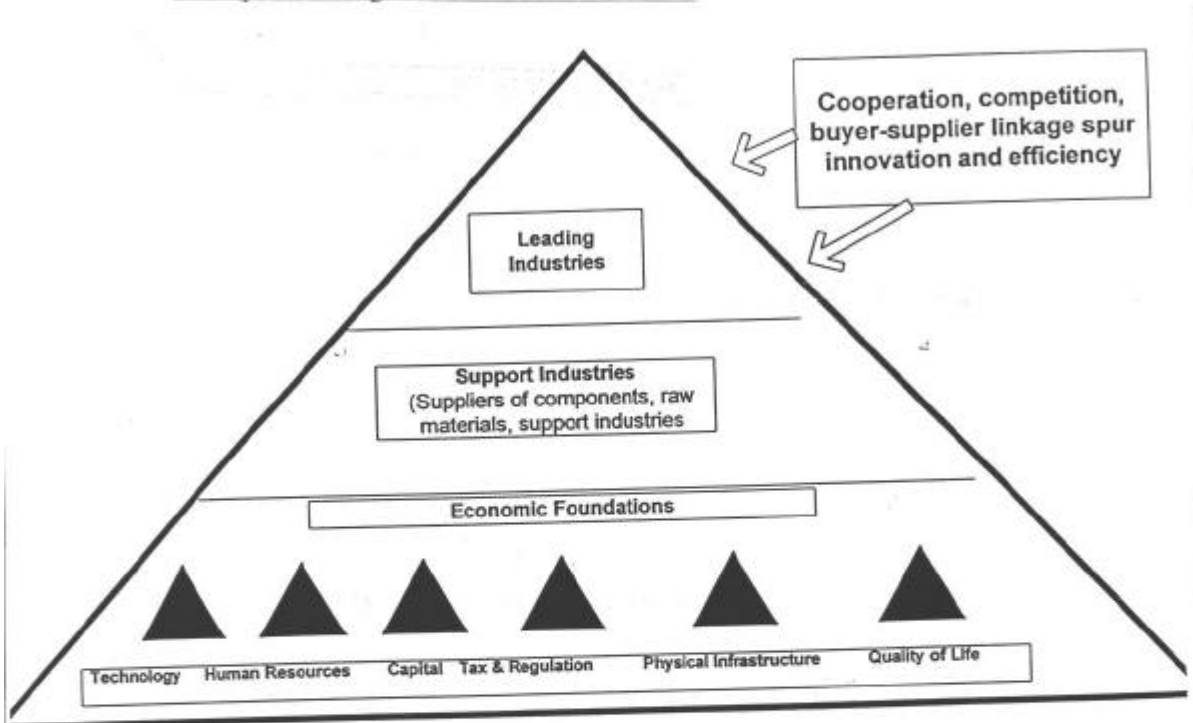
Cooperation, competition, buyer-supplier linkage spur innovation and efficiency

Leading Industries

Support Industries (Suppliers of components, raw materials, support industries

Economic Foundations

Technology Human Resources Capital Tax & Regulation Physical Infrastructure Quality of Life